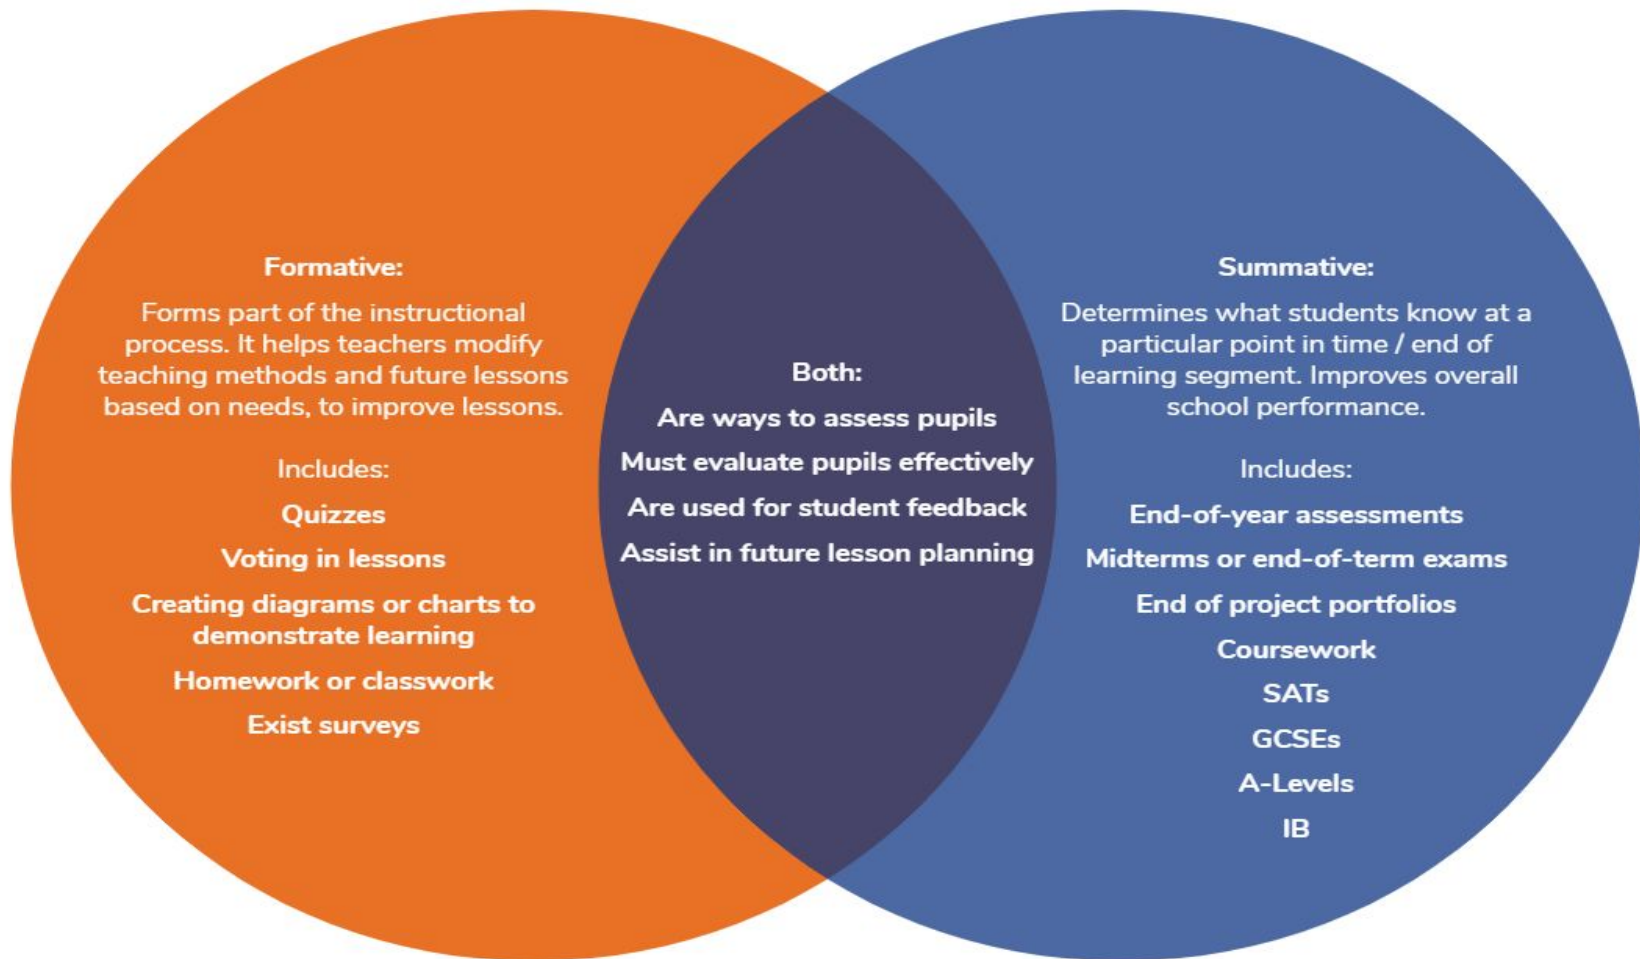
Formative:

Forms part of the instructional process. It helps teachers modify teaching methods and future lessons based on needs, to improve lessons.

Includes:

Quizzes

Voting in lessons

Creating diagrams or charts to demonstrate learning

Homework or classwork

Exist surveys

Both:

Are ways to assess pupils

Must evaluate pupils effectively

Are used for student feedback

Assist in future lesson planning

Summative:

Determines what students know at a particular point in time / end of learning segment. Improves overall school performance.

Includes:

End-of-year assessments

Midterms or end-of-term exams

End of project portfolios

Coursework

SATs

GCSEs

A-Levels

IB